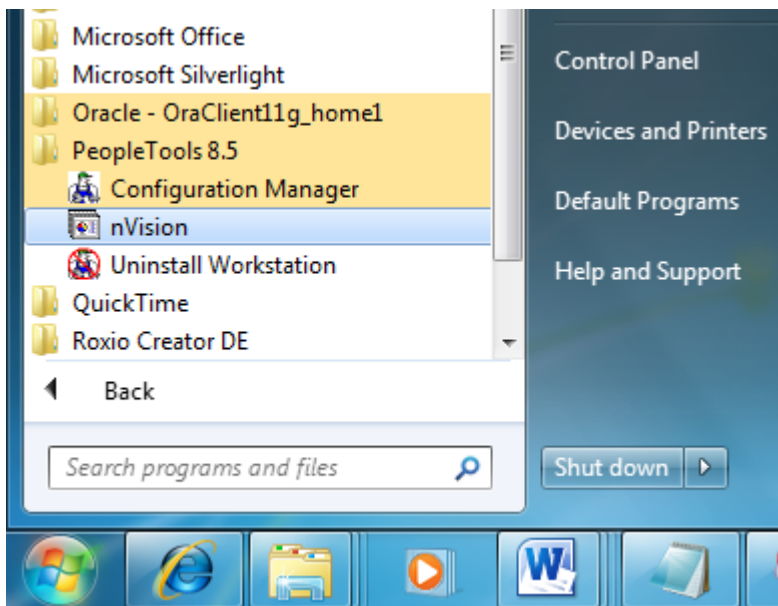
Microsoft Office
Microsoft Silverlight
Oracle - OraClient11g_home1
PeopleTools 8.5
Configuration Manager
nVision
Uninstall Workstation
QuickTime
Roxio Creator DE
Back
Search programs and files
Control Panel
Devices and Printers
Default Programs
Help and Support
Shut down